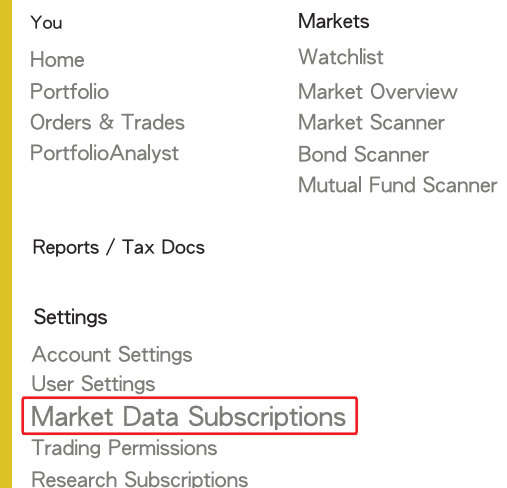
You
Home
Portfolio
Orders & Trades
PortfolioAnalyst

Markets
Watchlist
Market Overview
Market Scanner
Bond Scanner
Mutual Fund Scanner

Reports / Tax Docs

Settings
Account Settings
User Settings
Market Data Subscriptions
Trading Permissions
Research Subscriptions